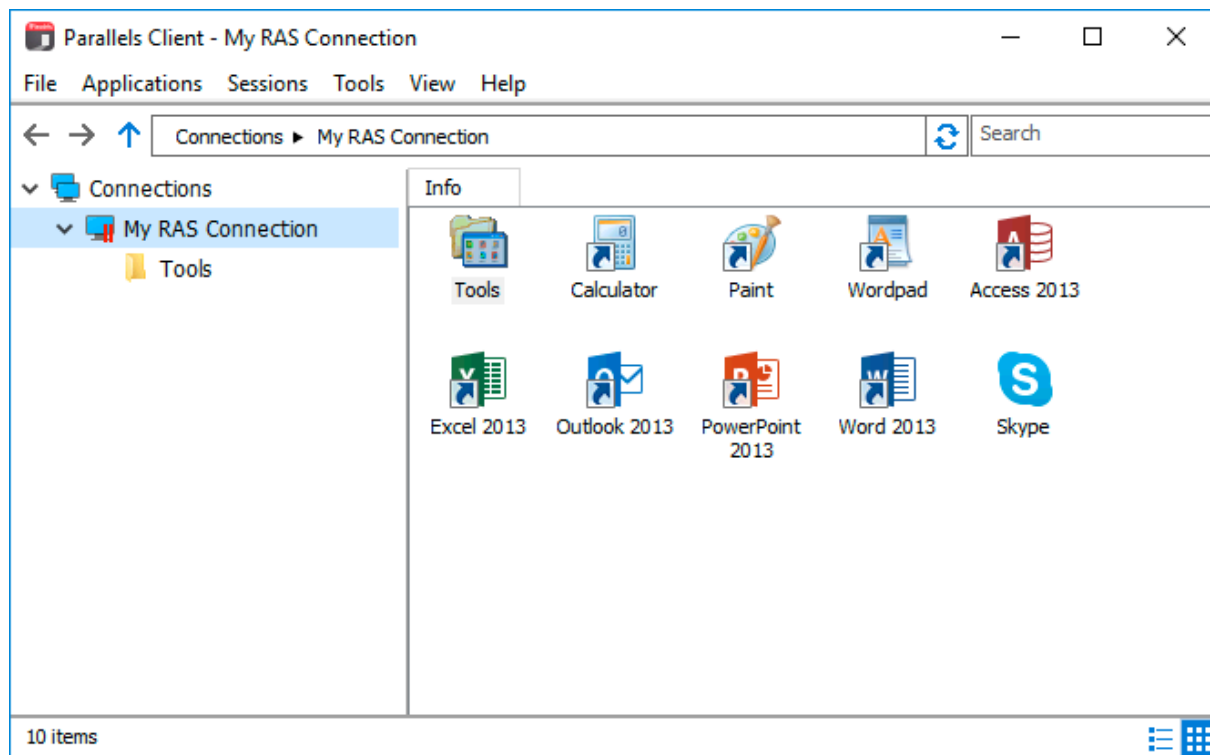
Parallels Client - My RAS Connection

File Applications Sessions Tools View Help

Connections ▸ My RAS Connection

Search

Connections

My RAS Connection

Tools

Info

Tools

Calculator

Paint

Wordpad

Access 2013

Excel 2013

Outlook 2013

PowerPoint 2013

Word 2013

Skype

10 items